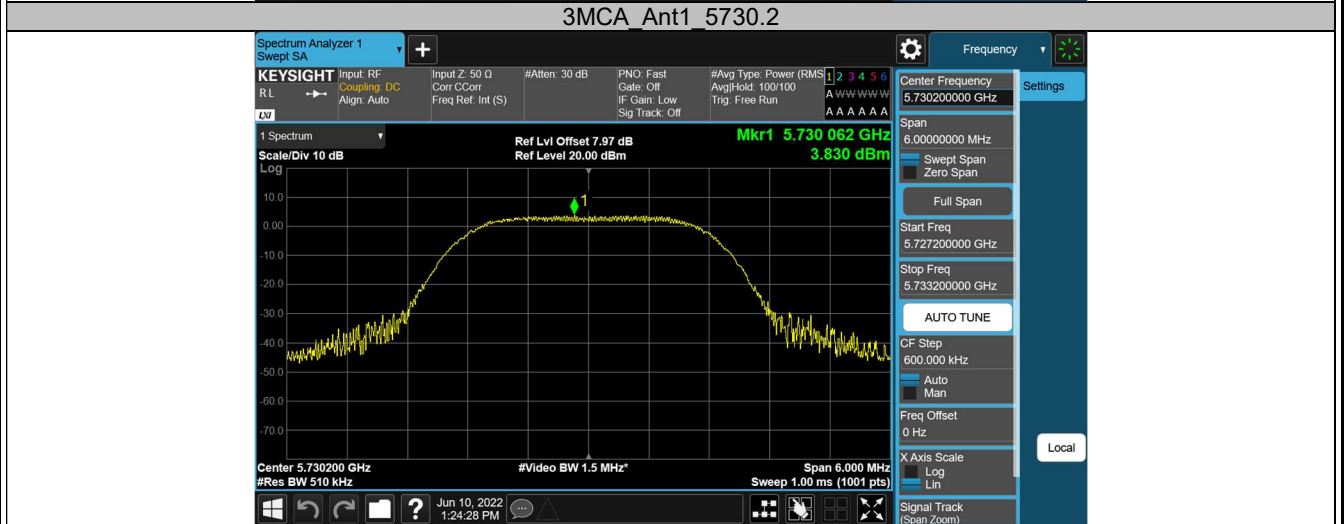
3MCA_Ant1_5730.2

Spectrum Analyzer 1
Swept SA

Frequency

KEYSIGHT
RL
LXI
Input: RF
Coupling: DC
Align: Auto
Input Z: 50 Ω
Corr CCorr
Freq Ref: Int (S)
#Atten: 30 dB
PNO: Fast
Gate: Off
IF Gain: Low
Sig Track: Off
#Avg Type: Power (RMS)
Avg|Hold: 100/100
Trig: Free Run
1 2 3 4 5 6
A W W W W W
A A A A A A

1 Spectrum
Scale/Div 10 dB
Log
Ref Lvl Offset 7.97 dB
Ref Level 20.00 dBm
Mkr1 5.730 062 GHz
3.830 dBm

10.0
0.00
-10.0
-20.0
-30.0
-40.0
-50.0
-60.0
-70.0

1

Center 5.730200 GHz
#Res BW 510 kHz
#Video BW 1.5 MHz*
Span 6.000 MHz
Sweep 1.00 ms (1001 pts)

Jun 10, 2022
1:24:28 PM

Center Frequency
5.730200000 GHz
Settings
Span
6.00000000 MHz
Swept Span
Zero Span
Full Span
Start Freq
5.727200000 GHz
Stop Freq
5.733200000 GHz
AUTO TUNE
CF Step
600.000 kHz
Auto
Man
Freq Offset
0 Hz
Local
X Axis Scale
Log
Lin
Signal Track
(Span Zoom)